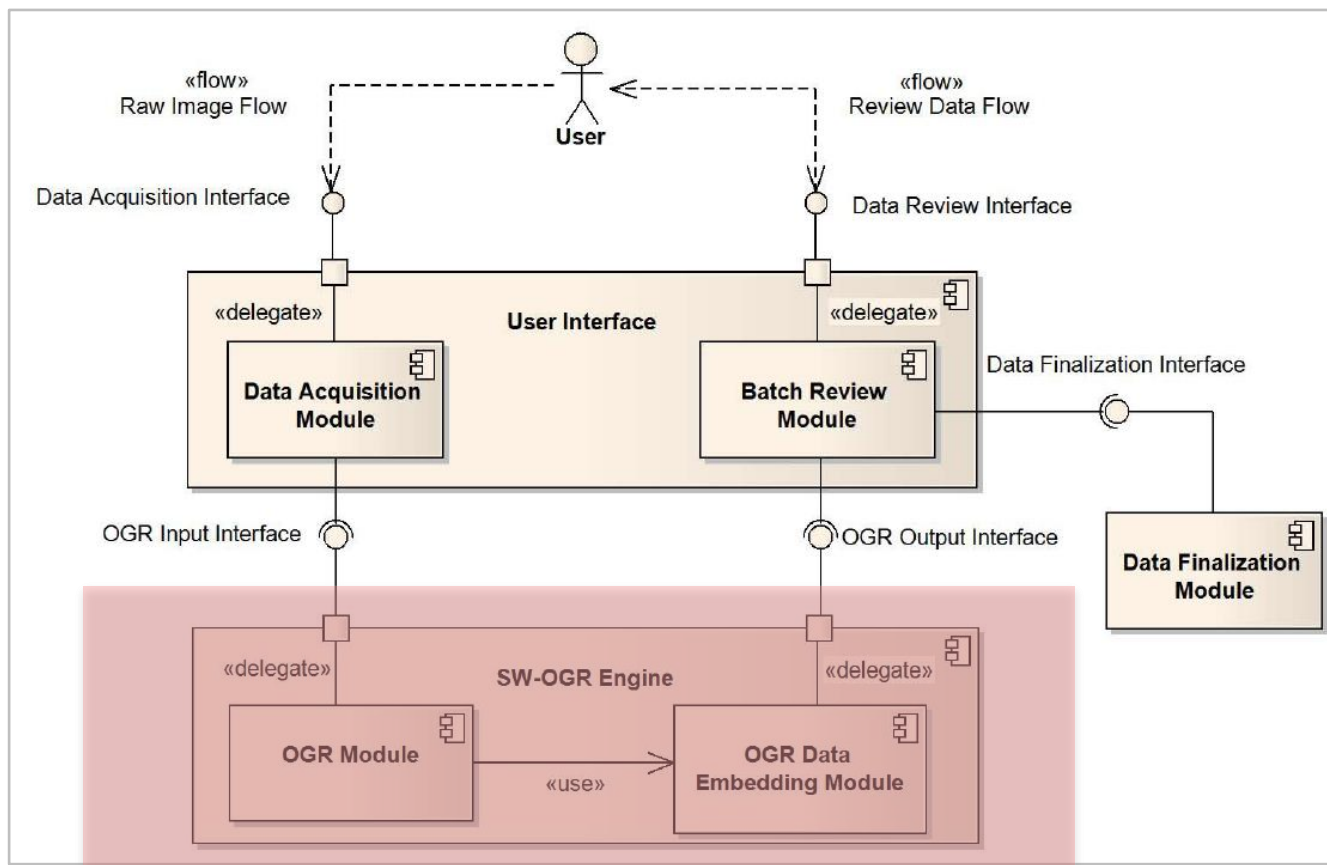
«flow»
Raw Image Flow

User

«flow»
Review Data Flow

Data Acquisition Interface

Data Review Interface

«delegate»

User Interface

«delegate»

Data Acquisition Module

Batch Review Module

Data Finalization Interface

OGR Input Interface

OGR Output Interface

Data Finalization Module

«delegate»

SW-OGR Engine

«delegate»

OGR Module

«use»

OGR Data Embedding Module